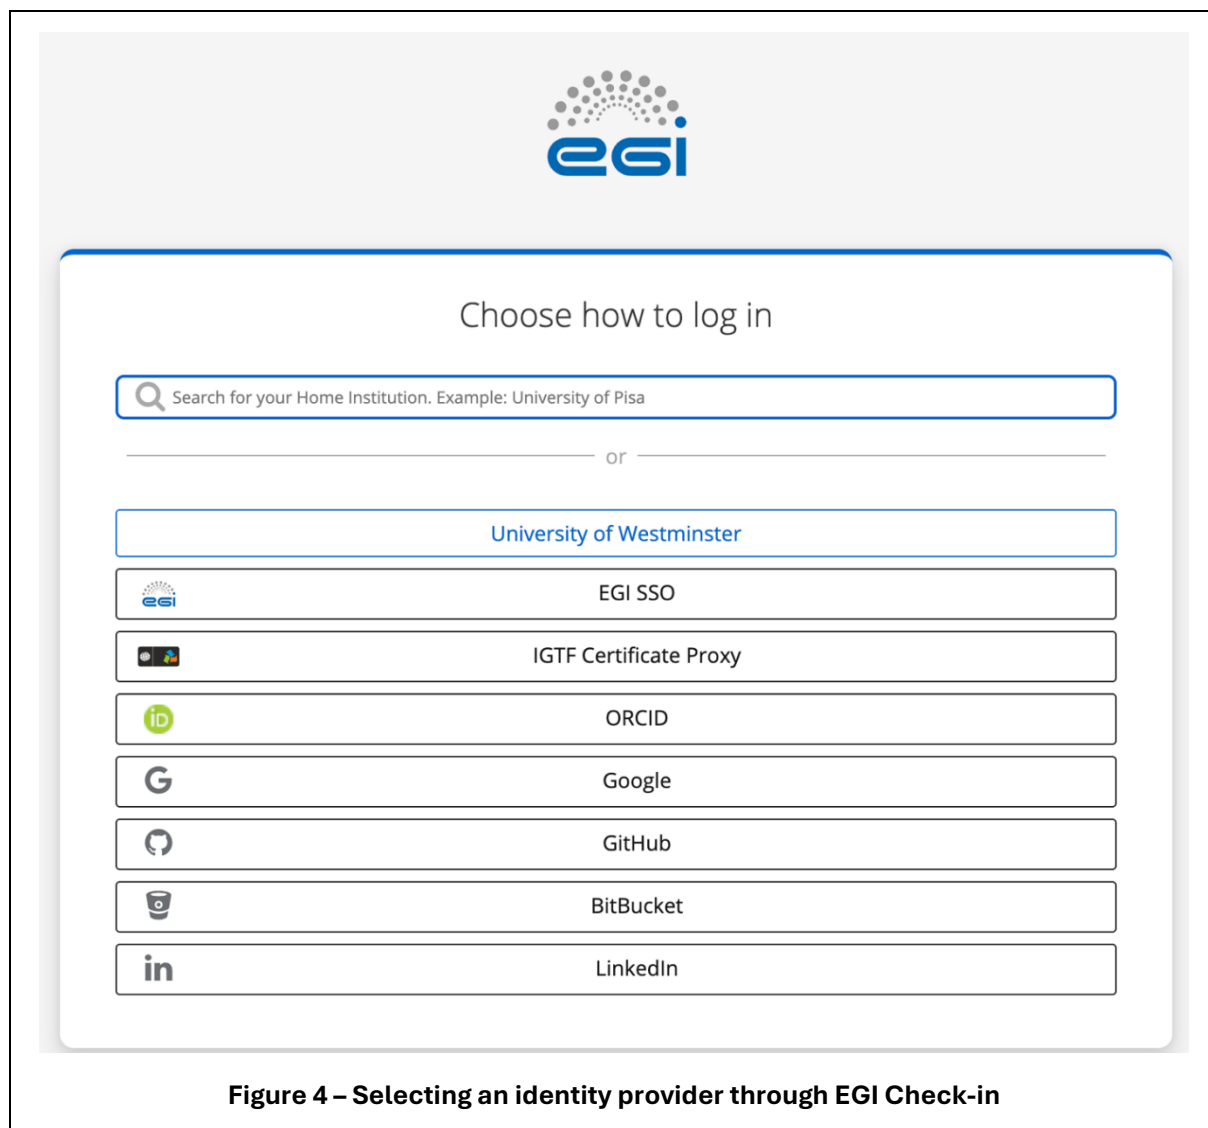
egi

Choose how to log in

Search for your Home Institution. Example: University of Pisa

or

University of Westminster

EGI SSO

IGTF Certificate Proxy

ORCID

Google

GitHub

BitBucket

LinkedIn

Figure 4 – Selecting an identity provider through EGI Check-in